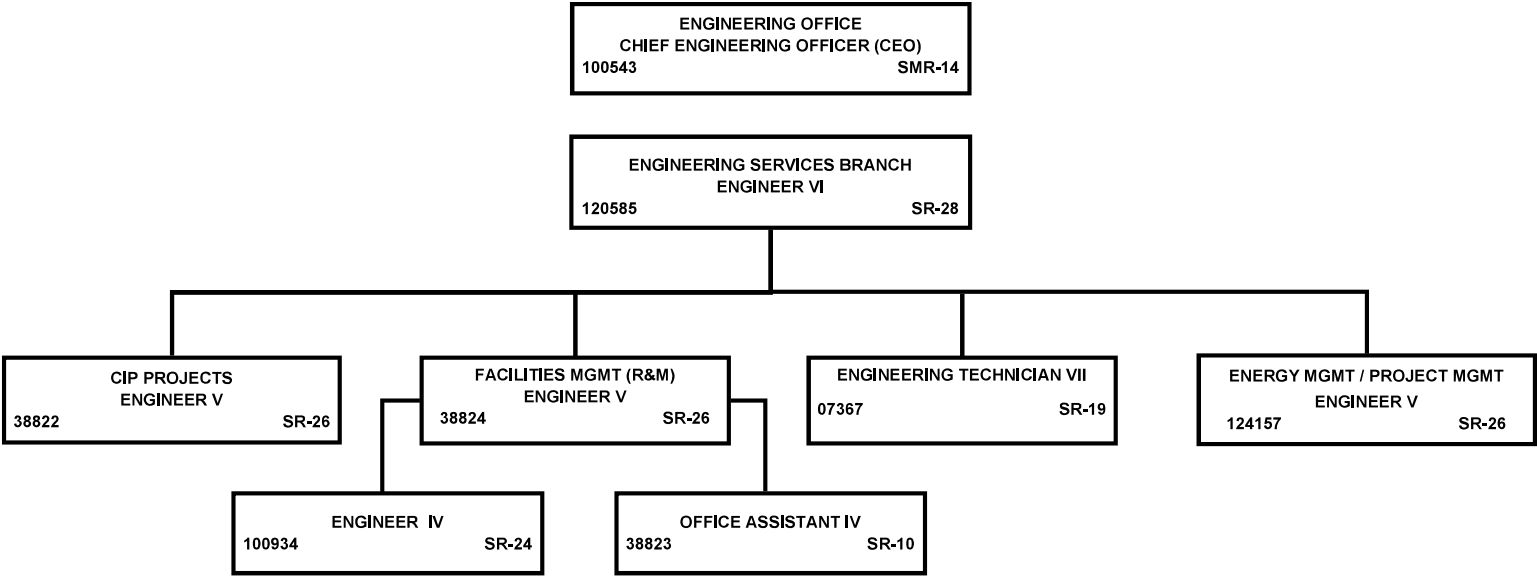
ENGINEERING OFFICE
CHIEF ENGINEERING OFFICER (CEO)
100543 SMR-14

ENGINEERING SERVICES BRANCH
ENGINEER VI
120585 SR-28

CIP PROJECTS
ENGINEER V
38822 SR-26

FACILITIES MGMT (R&M)
ENGINEER V
38824 SR-26

ENGINEERING TECHNICIAN VII
07367 SR-19

ENERGY MGMT / PROJECT MGMT
ENGINEER V
124157 SR-26

ENGINEER IV
100934 SR-24

OFFICE ASSISTANT IV
38823 SR-10